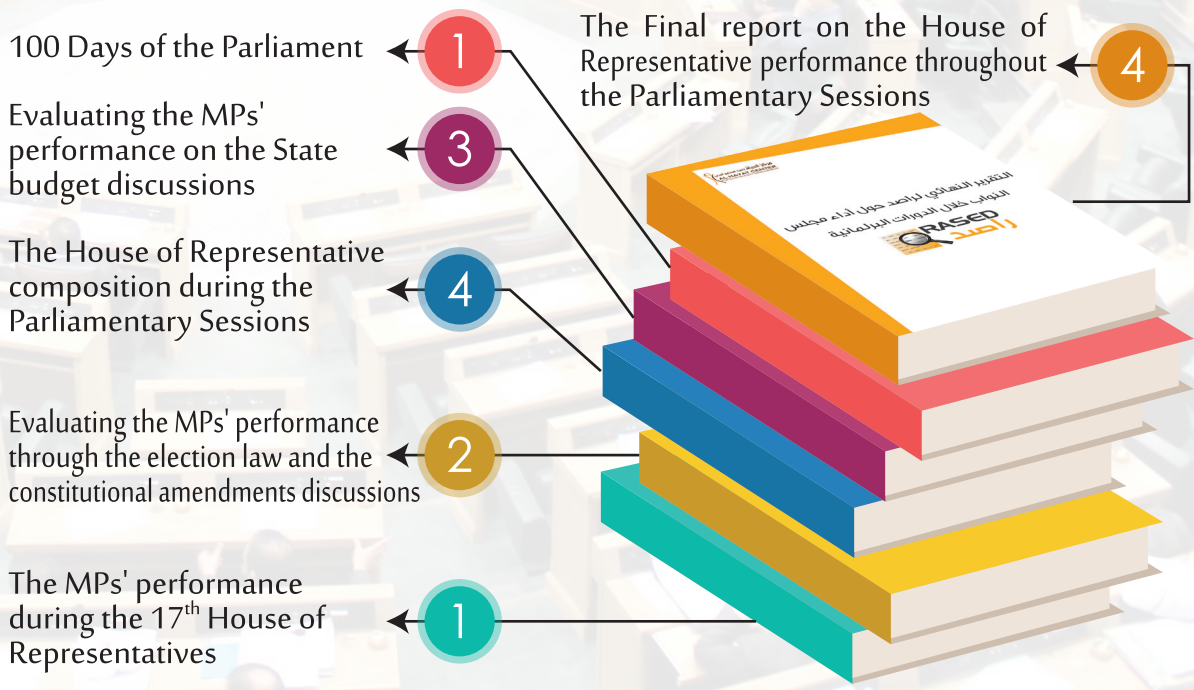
100 Days of the Parliament

1

The Final report on the House of Representative performance throughout the Parliamentary Sessions

4

Evaluating the MPs' performance on the State budget discussions

3

التقرير النهائي لراصد حول أداء مجلس النواب خلال الدورات البرلمانية

RASED
راصد

The House of Representative composition during the Parliamentary Sessions

4

Evaluating the MPs' performance through the election law and the constitutional amendments discussions

2

The MPs' performance during the 17$^{th}$ House of Representatives

1